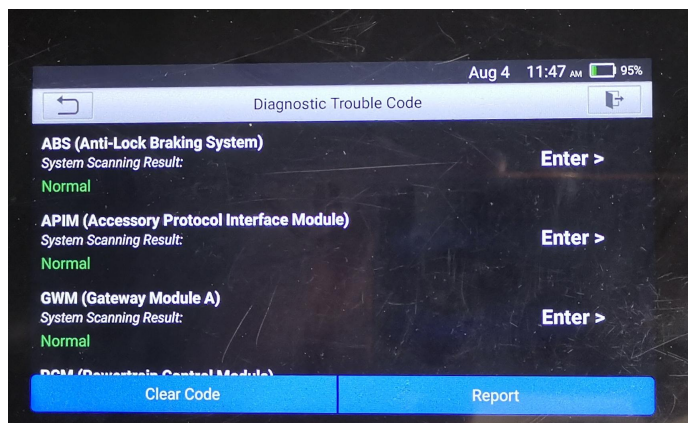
Aug 4 11:47 AM 95%

Diagnostic Trouble Code

ABS (Anti-Lock Braking System)
System Scanning Result:
Normal
Enter >

APIM (Accessory Protocol Interface Module)
System Scanning Result:
Normal
Enter >

GWM (Gateway Module A)
System Scanning Result:
Normal
Enter >

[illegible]

Clear Code
Report